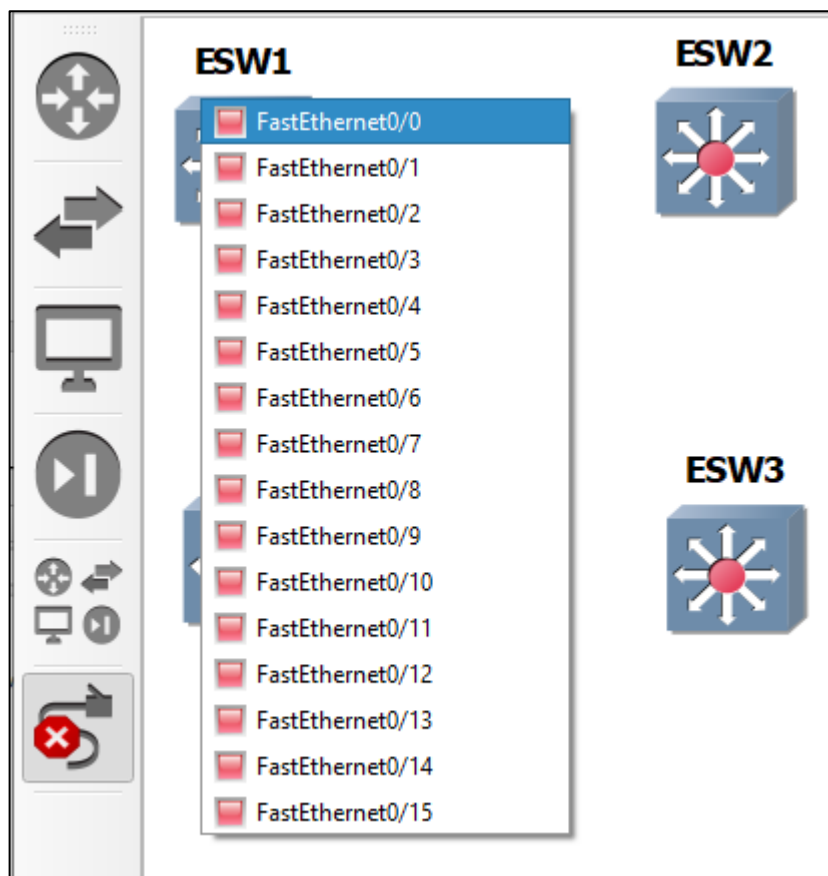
ESW1

FastEthernet0/0
FastEthernet0/1
FastEthernet0/2
FastEthernet0/3
FastEthernet0/4
FastEthernet0/5
FastEthernet0/6
FastEthernet0/7
FastEthernet0/8
FastEthernet0/9
FastEthernet0/10
FastEthernet0/11
FastEthernet0/12
FastEthernet0/13
FastEthernet0/14
FastEthernet0/15

ESW2

ESW3